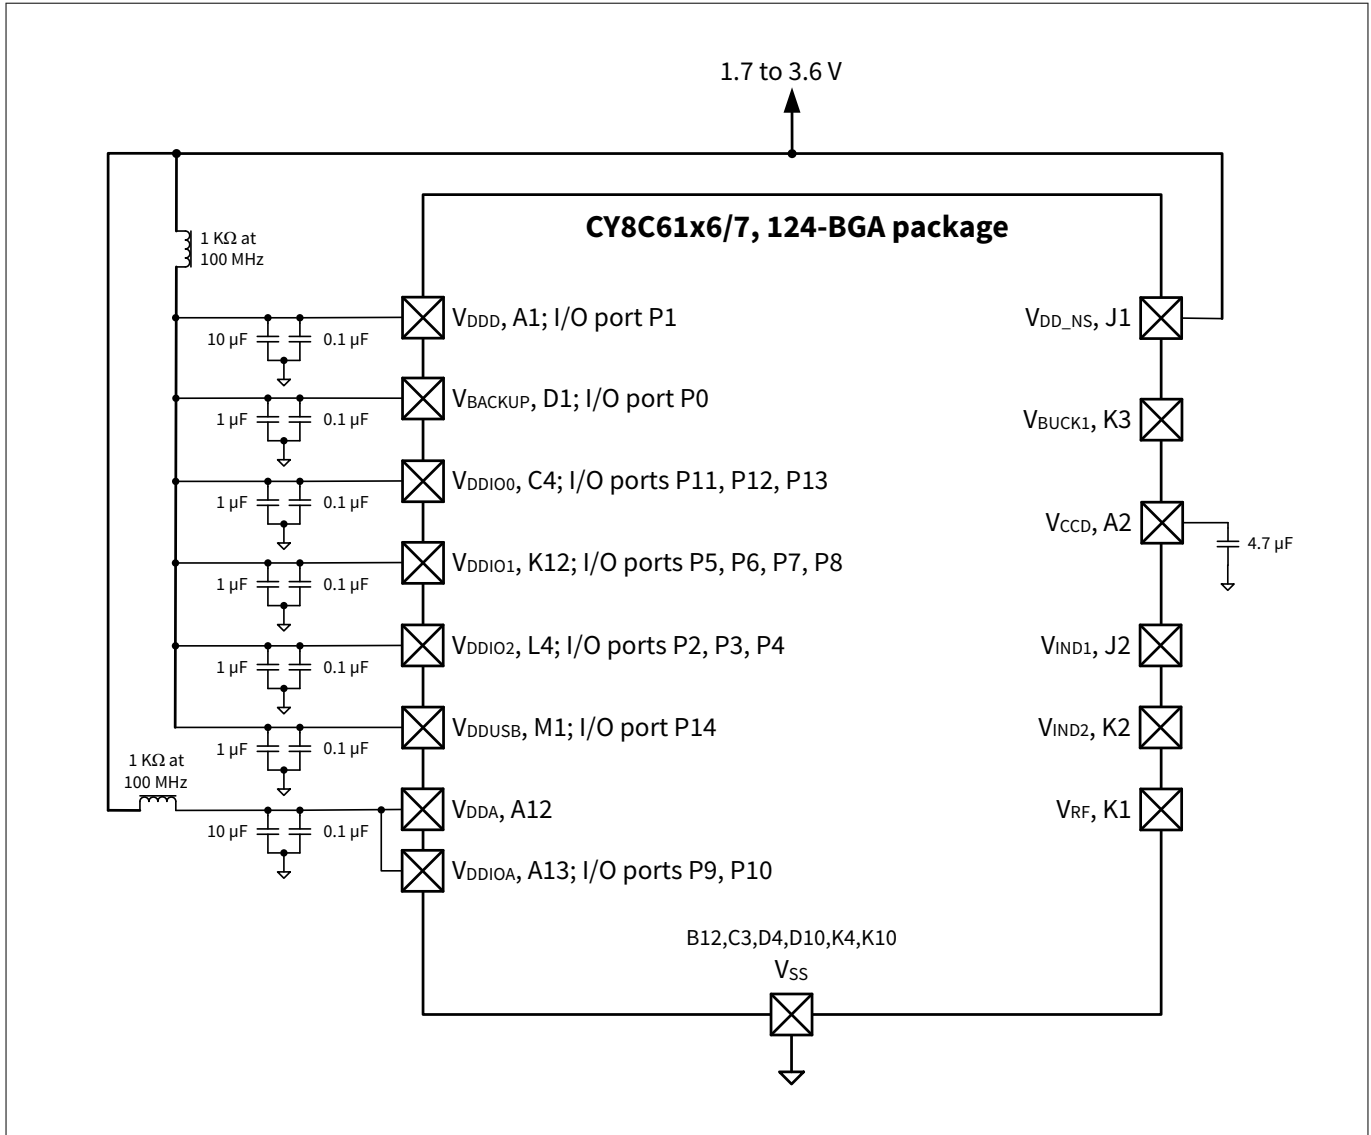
1.7 to 3.6 V

CY8C61x6/7, 124-BGA package

1 KΩ at 100 MHz

10 µF 0.1 µF
$V_{DDD}$, A1; I/O port P1

1 µF 0.1 µF
$V_{BACKUP}$, D1; I/O port P0

1 µF 0.1 µF
$V_{DDIO0}$, C4; I/O ports P11, P12, P13

1 µF 0.1 µF
$V_{DDIO1}$, K12; I/O ports P5, P6, P7, P8

1 µF 0.1 µF
$V_{DDIO2}$, L4; I/O ports P2, P3, P4

1 µF 0.1 µF
$V_{DDUSB}$, M1; I/O port P14

1 KΩ at 100 MHz

10 µF 0.1 µF
$V_{DDA}$, A12

$V_{DDIOA}$, A13; I/O ports P9, P10

$V_{DD\_NS}$, J1

$V_{BUCK1}$, K3

$V_{CCD}$, A2
4.7 µF

$V_{IND1}$, J2

$V_{IND2}$, K2

$V_{RF}$, K1

B12,C3,D4,D10,K4,K10
$V_{SS}$